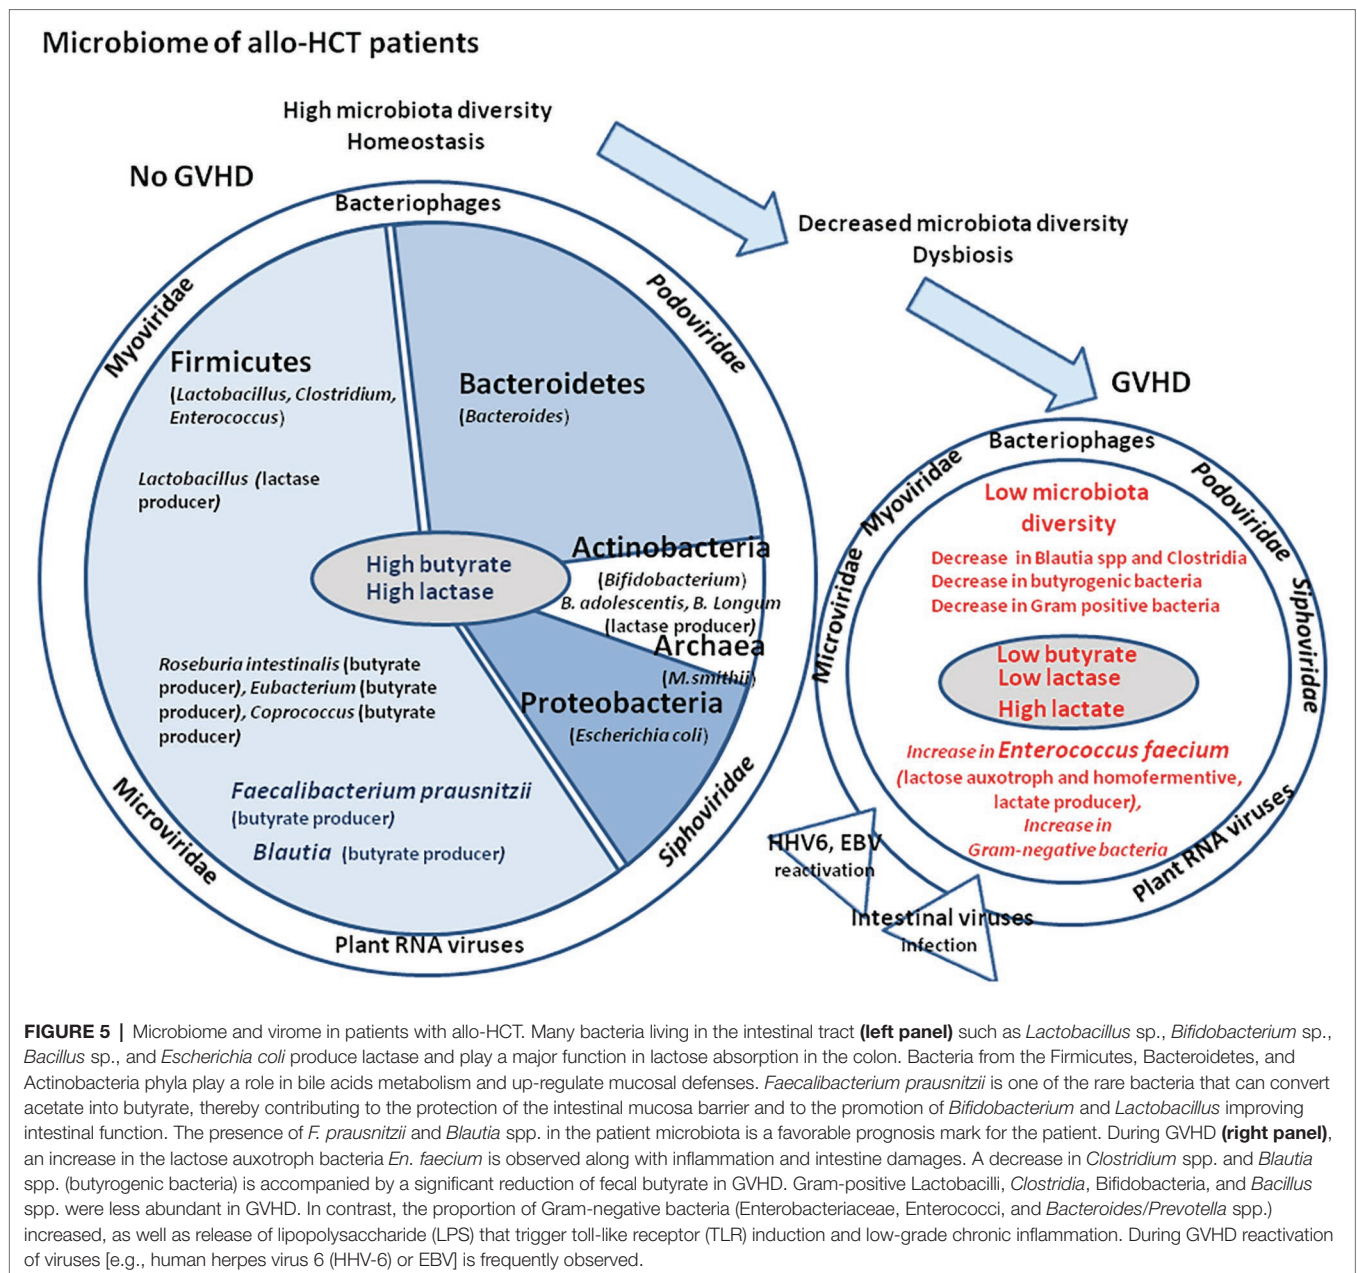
Microbiome of allo-HCT patients

High microbiota diversity
Homeostasis

No GVHD

Bacteriophages

Myoviridae

Podoviridae

Firmicutes
(Lactobacillus, Clostridium, Enterococcus)

Lactobacillus (lactase producer)

Bacteroidetes
(Bacteroides)

High butyrate
High lactase

Actinobacteria
(Bifidobacterium)
B. adolescentis, B. Longum
(lactase producer)

Archaea
(M.smithii)

Proteobacteria
(Escherichia coli)

Roseburia intestinalis (butyrate producer), Eubacterium (butyrate producer), Coprococcus (butyrate producer)

Faecalibacterium prausnitzii
(butyrate producer)
Blautia (butyrate producer)

Microviridae

Siphoviridae

Plant RNA viruses

Decreased microbiota diversity
Dysbiosis

GVHD

Bacteriophages

Myoviridae

Podoviridae

Microviridae

Siphoviridae

Low microbiota diversity
Decrease in Blautia spp and Clostridia
Decrease in butyrogenic bacteria
Decrease in Gram positive bacteria

Low butyrate
Low lactase
High lactate

Increase in Enterococcus faecium
(lactose auxotroph and homofermentive, lactate producer),
Increase in
Gram-negative bacteria

Plant RNA viruses

HHV6, EBV
reactivation

Intestinal viruses
infection

FIGURE 5 | Microbiome and virome in patients with allo-HCT. Many bacteria living in the intestinal tract (left panel) such as Lactobacillus sp., Bifidobacterium sp., Bacillus sp., and Escherichia coli produce lactase and play a major function in lactose absorption in the colon. Bacteria from the Firmicutes, Bacteroidetes, and Actinobacteria phyla play a role in bile acids metabolism and up-regulate mucosal defenses. Faecalibacterium prausnitzii is one of the rare bacteria that can convert acetate into butyrate, thereby contributing to the protection of the intestinal mucosa barrier and to the promotion of Bifidobacterium and Lactobacillus improving intestinal function. The presence of F. prausnitzii and Blautia spp. in the patient microbiota is a favorable prognosis mark for the patient. During GVHD (right panel), an increase in the lactose auxotroph bacteria En. faecium is observed along with inflammation and intestine damages. A decrease in Clostridium spp. and Blautia spp. (butyrogenic bacteria) is accompanied by a significant reduction of fecal butyrate in GVHD. Gram-positive Lactobacilli, Clostridia, Bifidobacteria, and Bacillus spp. were less abundant in GVHD. In contrast, the proportion of Gram-negative bacteria (Enterobacteriaceae, Enterococci, and Bacteroides/Prevotella spp.) increased, as well as release of lipopolysaccharide (LPS) that trigger toll-like receptor (TLR) induction and low-grade chronic inflammation. During GVHD reactivation of viruses [e.g., human herpes virus 6 (HHV-6) or EBV] is frequently observed.